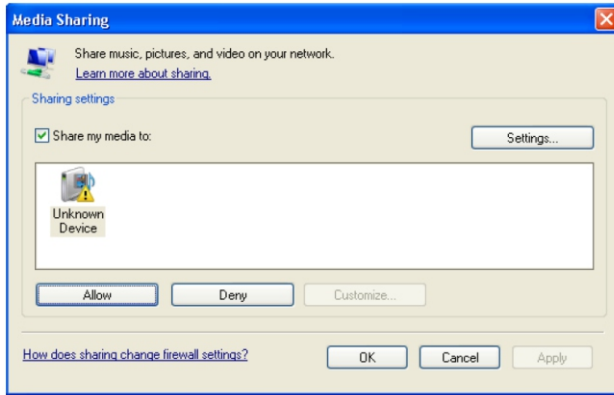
Media Sharing

Share music, pictures, and video on your network.
Learn more about sharing.

Sharing settings

Share my media to:

Settings...

Unknown Device

Allow

Deny

Customize...

How does sharing change firewall settings?

OK

Cancel

Apply